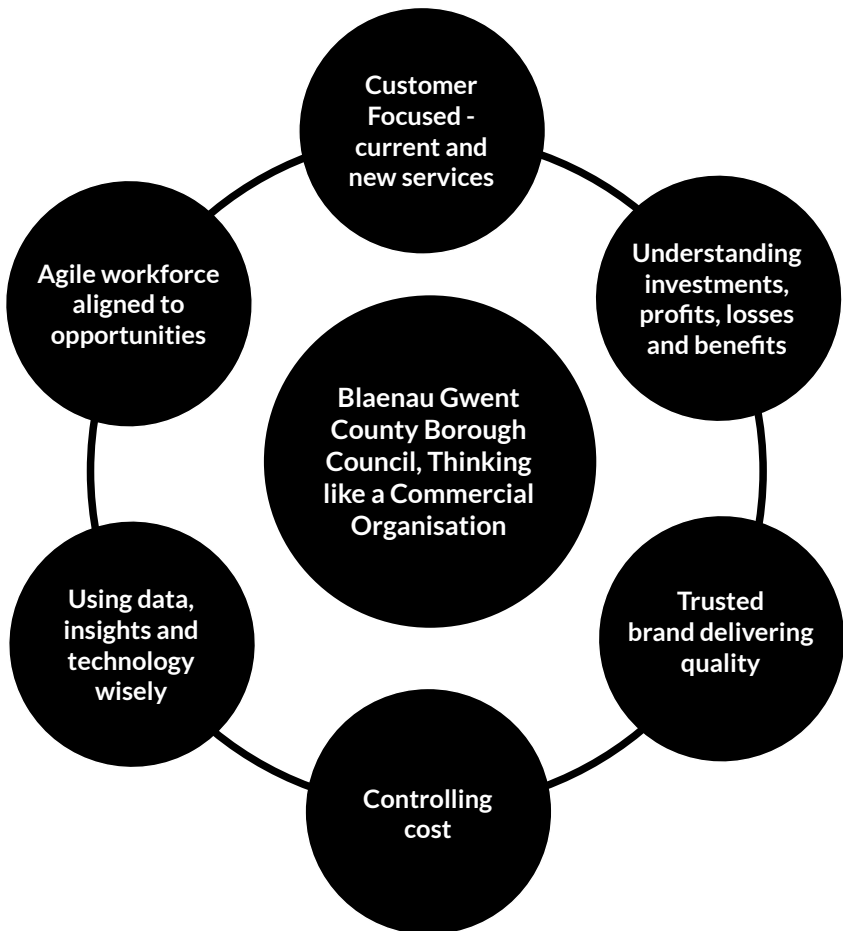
Customer Focused - current and new services

Understanding investments, profits, losses and benefits

Trusted brand delivering quality

Controlling cost

Using data, insights and technology wisely

Agile workforce aligned to opportunities

Blaenau Gwent County Borough Council, Thinking like a Commercial Organisation